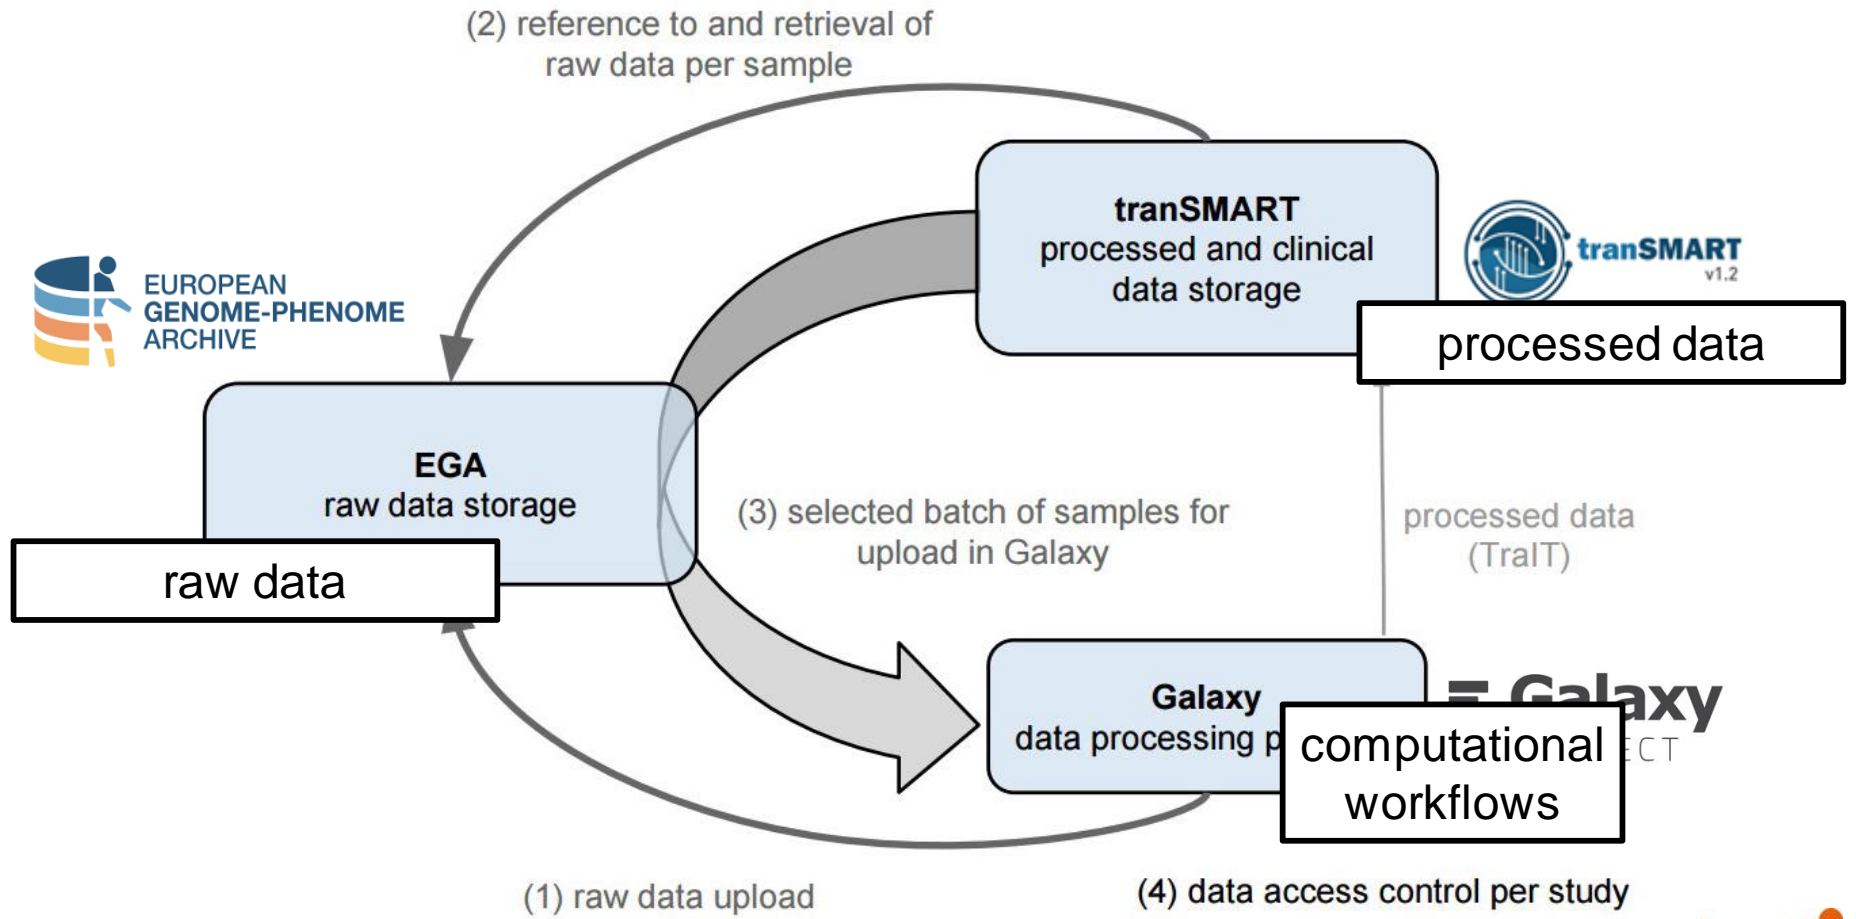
(2) reference to and retrieval of raw data per sample

tranSMART
processed and clinical data storage

tranSMART v1.2

processed data

EUROPEAN GENOME-PHENOME ARCHIVE

EGA
raw data storage

raw data

(3) selected batch of samples for upload in Galaxy

processed data (TraIT)

Galaxy
data processing p

Galaxy
ECT

computational workflows

(1) raw data upload

(4) data access control per study